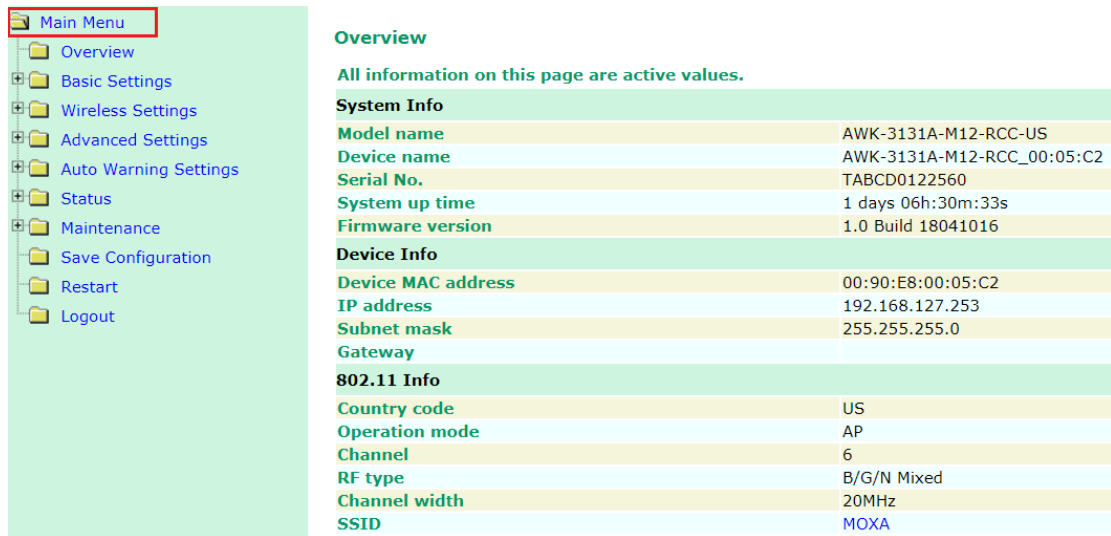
Main Menu
Overview
Basic Settings
Wireless Settings
Advanced Settings
Auto Warning Settings
Status
Maintenance
Save Configuration
Restart
Logout

Overview

All information on this page are active values.

| System Info | |
|---|---|
| Model name | AWK-3131A-M12-RCC-US |
| Device name | AWK-3131A-M12-RCC_00:05:C2 |
| Serial No. | TABCD0122560 |
| System up time | 1 days 06h:30m:33s |
| Firmware version | 1.0 Build 18041016 |
| **Device Info** | |
| Device MAC address | 00:90:E8:00:05:C2 |
| IP address | 192.168.127.253 |
| Subnet mask | 255.255.255.0 |
| Gateway | |
| **802.11 Info** | |
| Country code | US |
| Operation mode | AP |
| Channel | 6 |
| RF type | B/G/N Mixed |
| Channel width | 20MHz |
| SSID | MOXA |